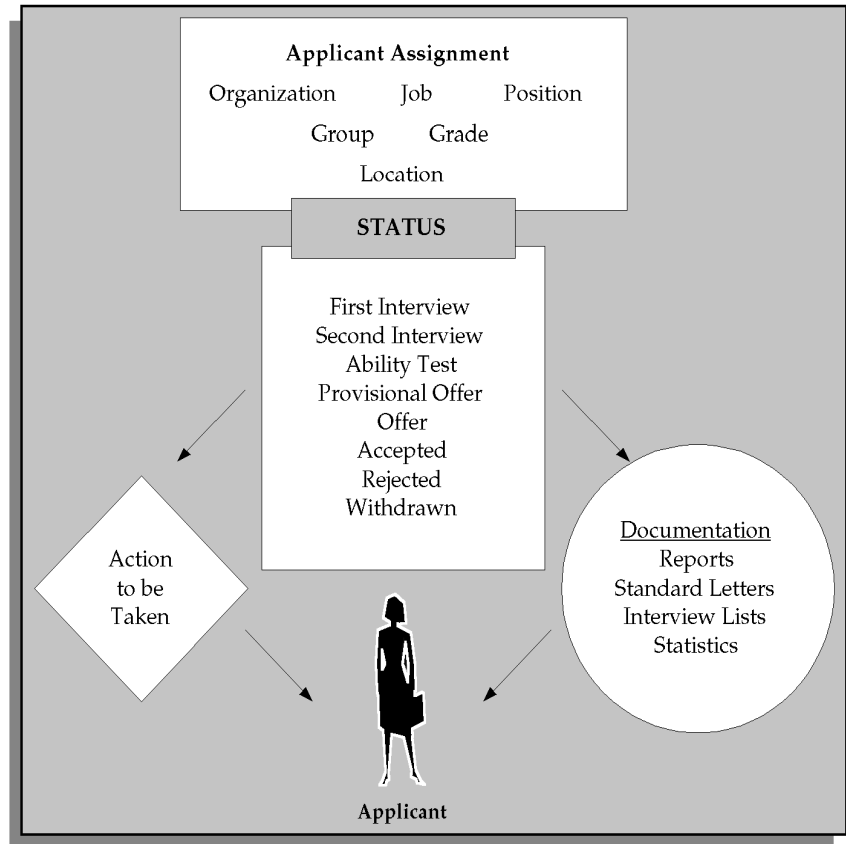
Applicant Assignment
Organization Job Position
Group Grade
Location

STATUS

First Interview
Second Interview
Ability Test
Provisional Offer
Offer
Accepted
Rejected
Withdrawn

Action to be Taken

Documentation
Reports
Standard Letters
Interview Lists
Statistics

Applicant